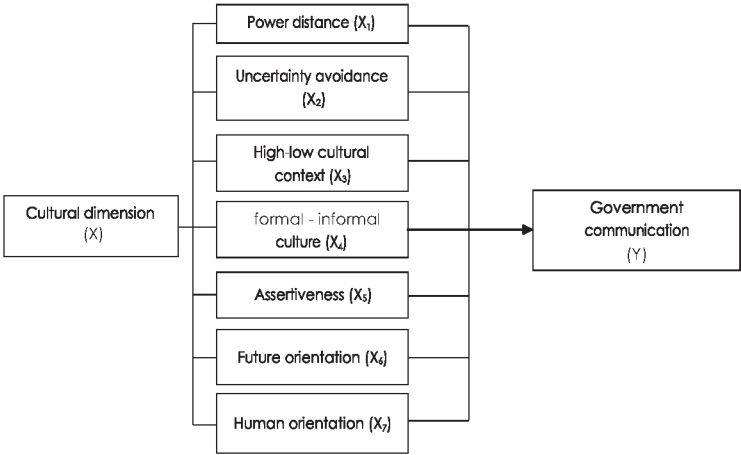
Power distance ($X_1$)

Uncertainty avoidance ($X_2$)

High-low cultural context ($X_3$)

Cultural dimension (X)

formal - informal culture ($X_4$)

Government communication (Y)

Assertiveness ($X_5$)

Future orientation ($X_6$)

Human orientation ($X_7$)